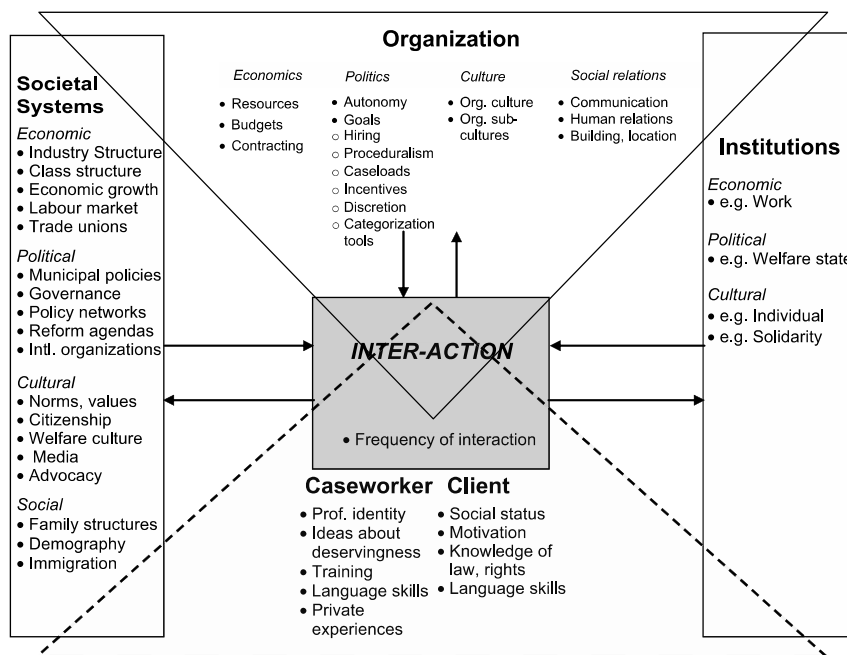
Organization

*Economics*
• Resources
• Budgets
• Contracting

*Politics*
• Autonomy
• Goals
○ Hiring
○ Proceduralism
○ Caseloads
○ Incentives
○ Discretion
○ Categorization tools

*Culture*
• Org. culture
• Org. sub-cultures

*Social relations*
• Communication
• Human relations
• Building, location

Societal Systems

*Economic*
• Industry Structure
• Class structure
• Economic growth
• Labour market
• Trade unions

*Political*
• Municipal policies
• Governance
• Policy networks
• Reform agendas
• Intl. organizations

*Cultural*
• Norms, values
• Citizenship
• Welfare culture
• Media
• Advocacy

*Social*
• Family structures
• Demography
• Immigration

Institutions

*Economic*
• e.g. Work

*Political*
• e.g. Welfare state

*Cultural*
• e.g. Individual
• e.g. Solidarity

INTER-ACTION

• Frequency of interaction

Caseworker
• Prof. identity
• Ideas about deservingness
• Training
• Language skills
• Private experiences

Client
• Social status
• Motivation
• Knowledge of law, rights
• Language skills